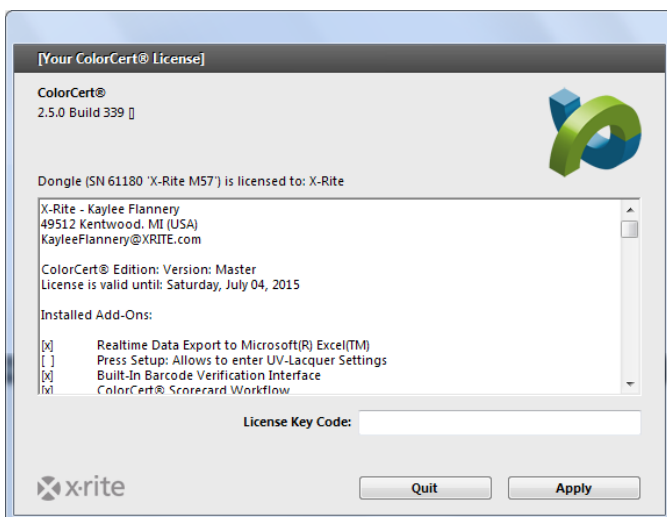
[Your ColorCert® License]

ColorCert®
2.5.0 Build 339 []

Dongle (SN 61180 'X-Rite M57') is licensed to: X-Rite

X-Rite - Kaylee Flannery
49512 Kentwood. MI (USA)
KayleeFlannery@XRITE.com

ColorCert® Edition: Version: Master
License is valid until: Saturday, July 04, 2015

Installed Add-Ons:

[x] Realtime Data Export to Microsoft(R) Excel(TM)
[ ] Press Setup: Allows to enter UV-Lacquer Settings
[x] Built-In Barcode Verification Interface
[x] ColorCert® Scorecard Workflow

License Key Code:

x·rite

Quit

Apply